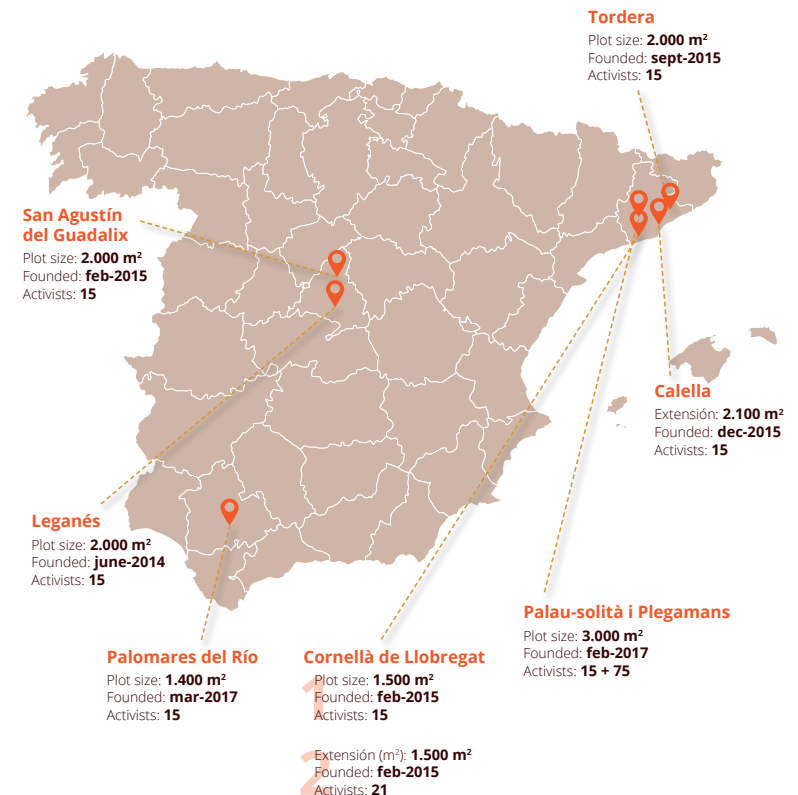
Tordera
Plot size: **2.000 m²**
Founded: **sept-2015**
Activists: **15**

San Agustín del Guadalix
Plot size: **2.000 m²**
Founded: **feb-2015**
Activists: **15**

Calella
Extensión: **2.100 m²**
Founded: **dec-2015**
Activists: **15**

Leganés
Plot size: **2.000 m²**
Founded: **june-2014**
Activists: **15**

Palau-solità i Plegamans
Plot size: **3.000 m²**
Founded: **feb-2017**
Activists: **15 + 75**

Palomares del Río
Plot size: **1.400 m²**
Founded: **mar-2017**
Activists: **15**

Cornellà de Llobregat
1
Plot size: **1.500 m²**
Founded: **feb-2015**
Activists: **15**

2
Extensión (m²): **1.500 m²**
Founded: **feb-2015**
Activists: **21**